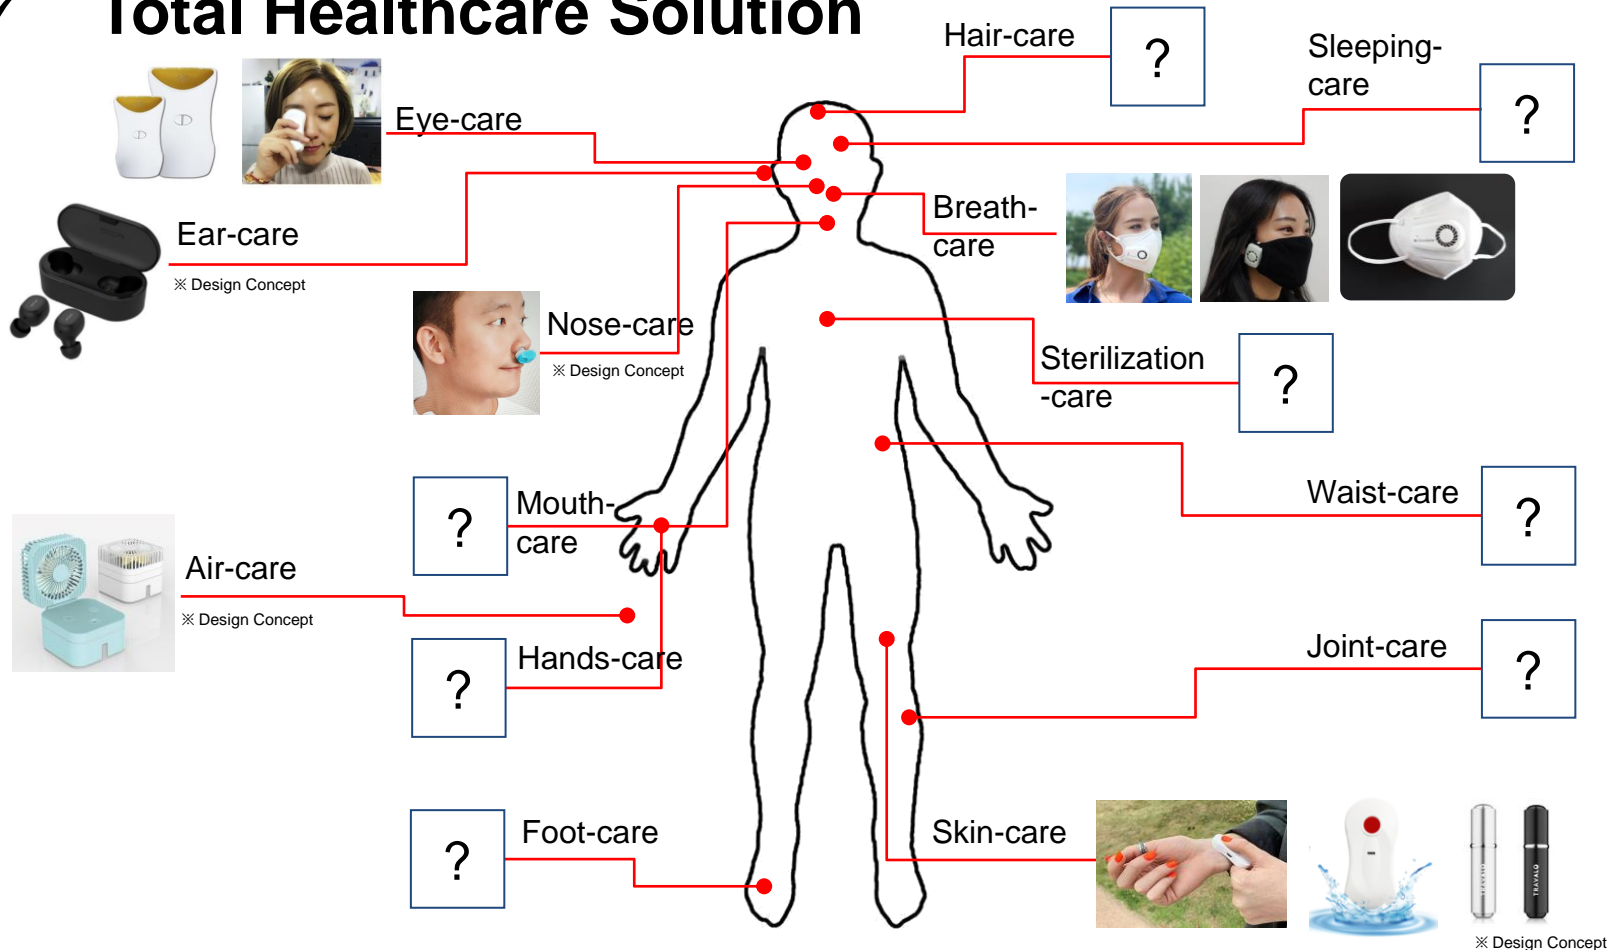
Total Healthcare Solution

Hair-care ?

Sleeping-care ?

Eye-care

Ear-care
※ Design Concept

Breath-care

Nose-care
※ Design Concept

Sterilization-care ?

Waist-care ?

? Mouth-care

Air-care
※ Design Concept

? Hands-care

Joint-care ?

? Foot-care

Skin-care

TRAVALO

※ Design Concept